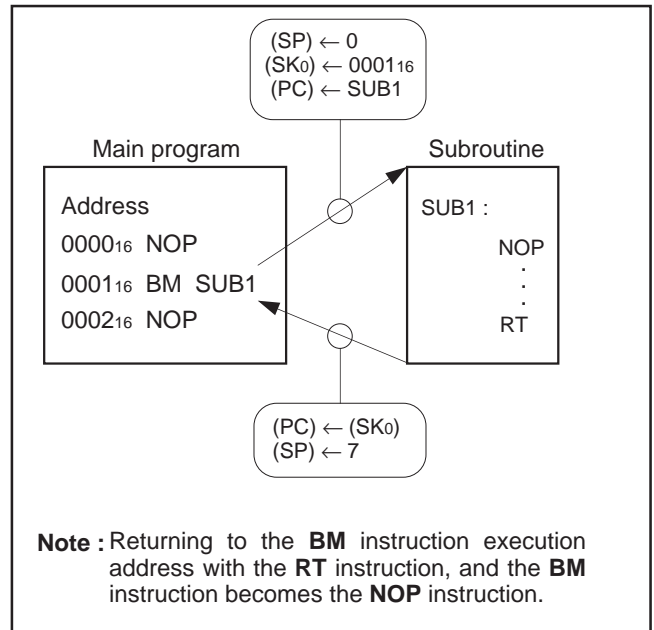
(SP) $\leftarrow$ 0
(SK$_0$) $\leftarrow$ $0001_{16}$
(PC) $\leftarrow$ SUB1

Main program

Address
$0000_{16}$ NOP
$0001_{16}$ BM SUB1
$0002_{16}$ NOP

Subroutine

SUB1 :
NOP
.
.
.
RT

(PC) $\leftarrow$ (SK$_0$)
(SP) $\leftarrow$ 7

**Note :** Returning to the **BM** instruction execution address with the **RT** instruction, and the **BM** instruction becomes the **NOP** instruction.